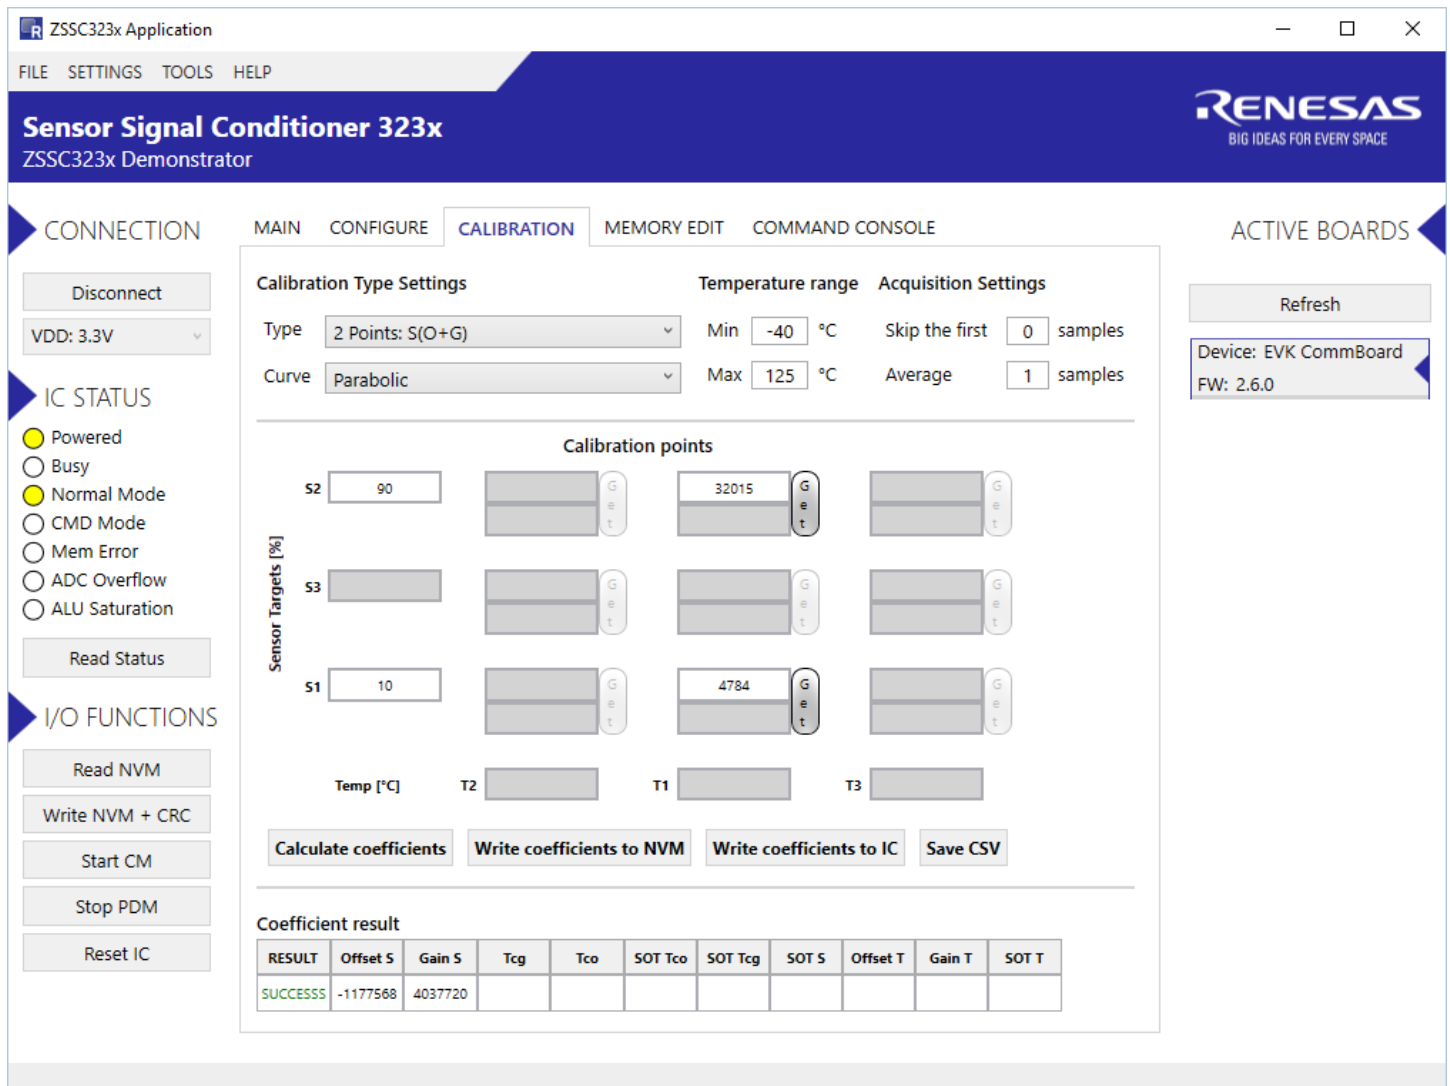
ZSSC323x Application

FILE SETTINGS TOOLS HELP

Sensor Signal Conditioner 323x
ZSSC323x Demonstrator

RENESAS
BIG IDEAS FOR EVERY SPACE

CONNECTION

Disconnect
VDD: 3.3V

IC STATUS
Powered
Busy
Normal Mode
CMD Mode
Mem Error
ADC Overflow
ALU Saturation

Read Status

I/O FUNCTIONS

Read NVM
Write NVM + CRC
Start CM
Stop PDM
Reset IC

MAIN CONFIGURE CALIBRATION MEMORY EDIT COMMAND CONSOLE

Calibration Type Settings
Type 2 Points: S(O+G)
Curve Parabolic

Temperature range
Min -40 °C
Max 125 °C

Acquisition Settings
Skip the first 0 samples
Average 1 samples

Calibration points

Sensor Targets [%]

S2 90 | Get | 32015 Get | Get
S3 | Get | Get | Get
S1 10 | Get | 4784 Get | Get

Temp [°C] T2 T1 T3

Calculate coefficients Write coefficients to NVM Write coefficients to IC Save CSV

Coefficient result

| RESULT | Offset S | Gain S | Tcg | Tco | SOT Tco | SOT Tcg | SOT S | Offset T | Gain T | SOT T |
|---|---|---|---|---|---|---|---|---|---|---|
| SUCCESS | -1177568 | 4037720 | | | | | | | | |

ACTIVE BOARDS

Refresh

Device: EVK CommBoard
FW: 2.6.0